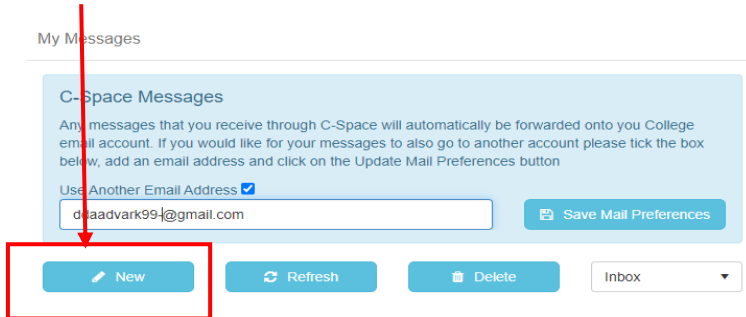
My Messages

C-Space Messages

Any messages that you receive through C-Space will automatically be forwarded onto you College email account. If you would like for your messages to also go to another account please tick the box below, add an email address and click on the Update Mail Preferences button

Use Another Email Address

deaadvark99@gmail.com

Save Mail Preferences

New

Refresh

Delete

Inbox